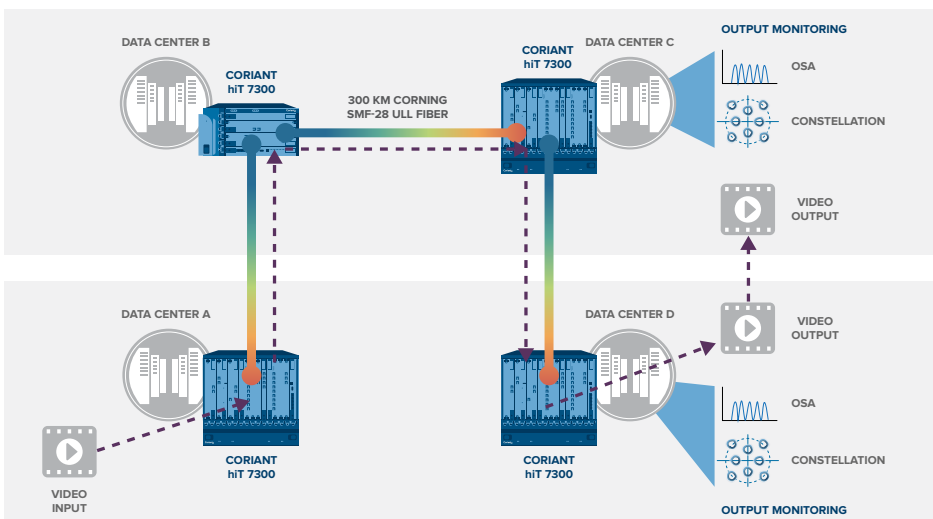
DATA CENTER B

CORIANT
hiT 7300

300 KM CORNING
SMF-28 ULL FIBER

CORIANT
hiT 7300

DATA CENTER C

OUTPUT MONITORING

OSA

CONSTELLATION

VIDEO
OUTPUT

DATA CENTER A

DATA CENTER D

VIDEO
OUTPUT

OSA

CONSTELLATION

VIDEO
INPUT

CORIANT
hiT 7300

CORIANT
hiT 7300

OUTPUT MONITORING